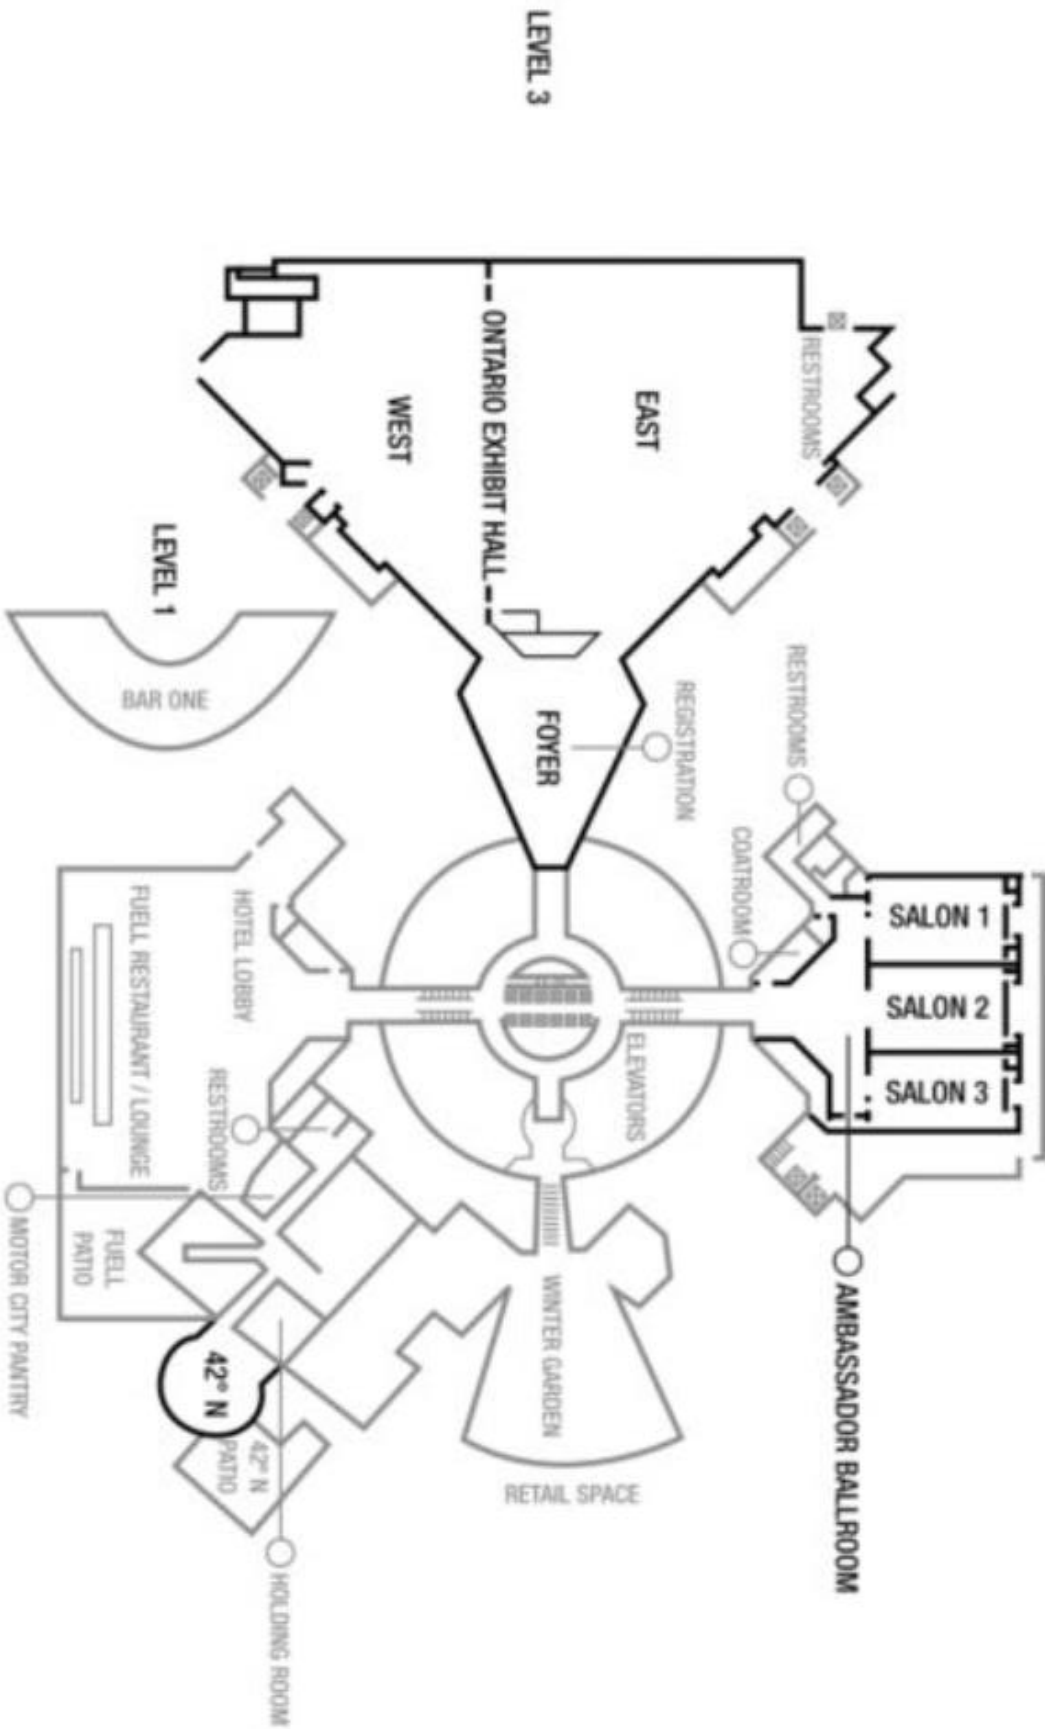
LEVEL 3

RESTROOMS

EAST

ONTARIO EXHIBIT HALL

WEST

LEVEL 1

BAR ONE

RESTROOMS

REGISTRATION

FOYER

COATROOM

SALON 1

SALON 2

SALON 3

AMBASSADOR BALLROOM

HOTEL LOBBY

FUELL RESTAURANT / LOUNGE

ELEVATORS

RESTROOMS

FUELL PATIO

MOTOR CITY PANTRY

WINTER GARDEN

42° N

42° N PATIO

RETAIL SPACE

HOLDING ROOM